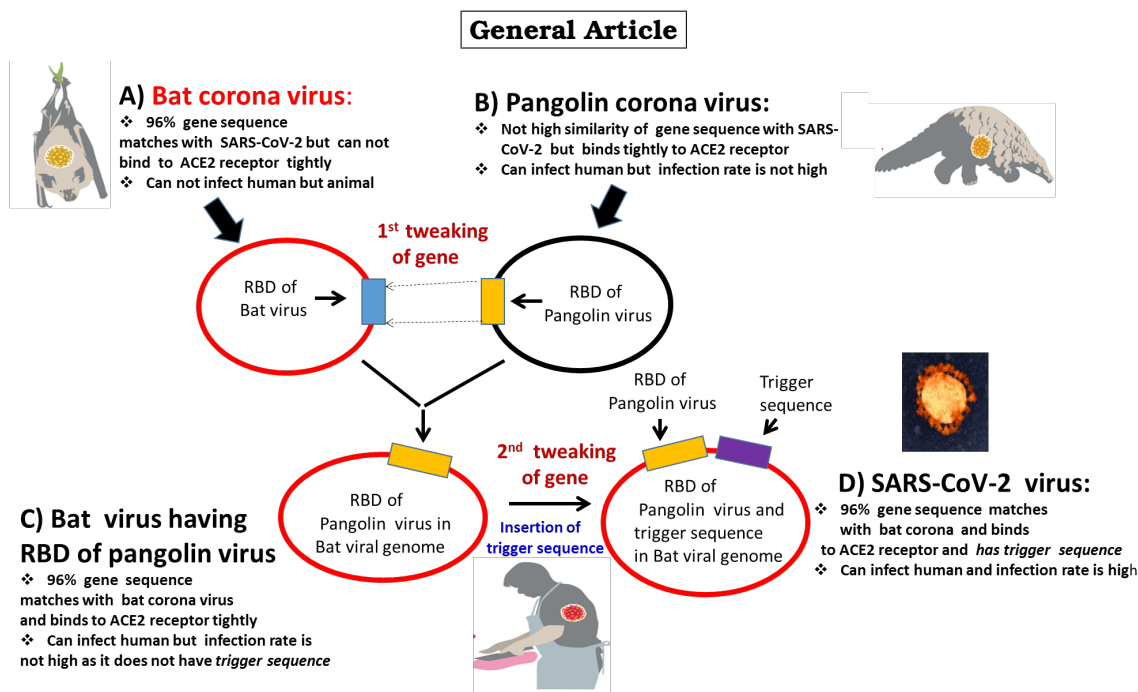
General Article

A) Bat corona virus:
❖ 96% gene sequence matches with SARS-CoV-2 but can not bind to ACE2 receptor tightly
❖ Can not infect human but animal

B) Pangolin corona virus:
❖ Not high similarity of gene sequence with SARS-CoV-2 but binds tightly to ACE2 receptor
❖ Can infect human but infection rate is not high

$1^{st}$ tweaking of gene

RBD of Bat virus

RBD of Pangolin virus

RBD of Pangolin virus

Trigger sequence

RBD of Pangolin virus in Bat viral genome

$2^{nd}$ tweaking of gene

Insertion of trigger sequence

RBD of Pangolin virus and trigger sequence in Bat viral genome

C) Bat virus having RBD of pangolin virus
❖ 96% gene sequence matches with bat corona virus and binds to ACE2 receptor tightly
❖ Can infect human but infection rate is not high as it does not have trigger sequence

D) SARS-CoV-2 virus:
❖ 96% gene sequence matches with bat corona and binds to ACE2 receptor and has trigger sequence
❖ Can infect human and infection rate is high